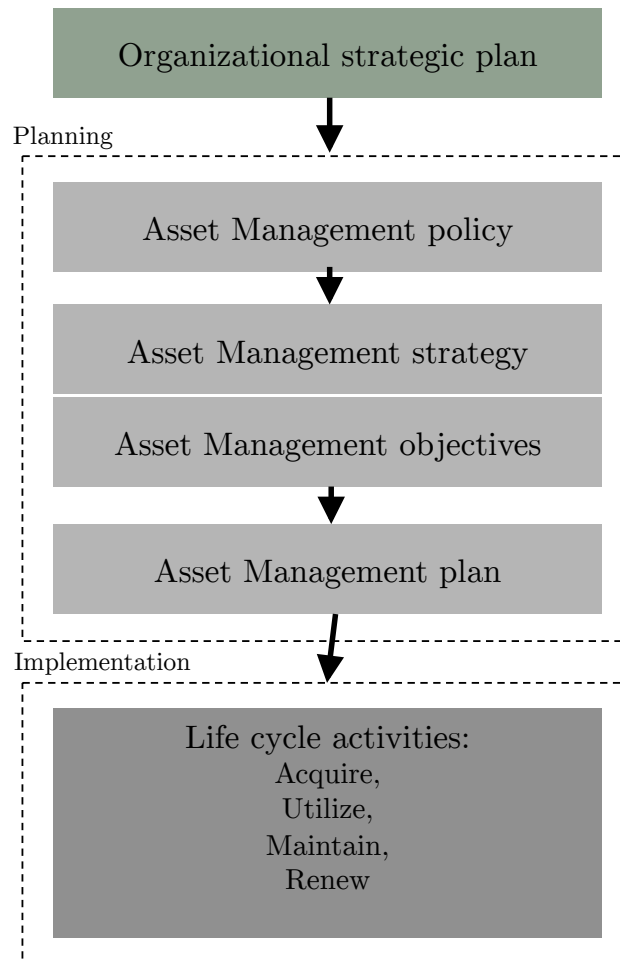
Organizational strategic plan

Planning

Asset Management policy

Asset Management strategy

Asset Management objectives

Asset Management plan

Implementation

Life cycle activities:
Acquire,
Utilize,
Maintain,
Renew